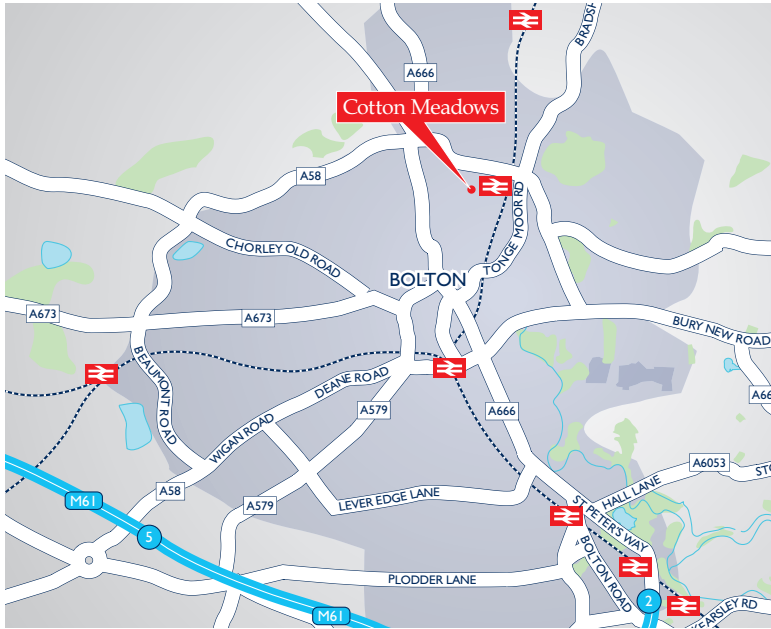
BRADSH
A666
Cotton Meadows
A58
CHORLEY OLD ROAD
TONGE MOOR RD
BOLTON
A673
A673
BURY NEW ROAD
BEAUMONT ROAD
DEANE ROAD
A579
A666
A66
WIGAN ROAD
A6053
HALL LANE
ST
A58
LEVER EDGE LANE
ST PETER'S WAY
M61
5
A579
BOLTON ROAD
PLODDER LANE
2
KEARSLEY RD
M61